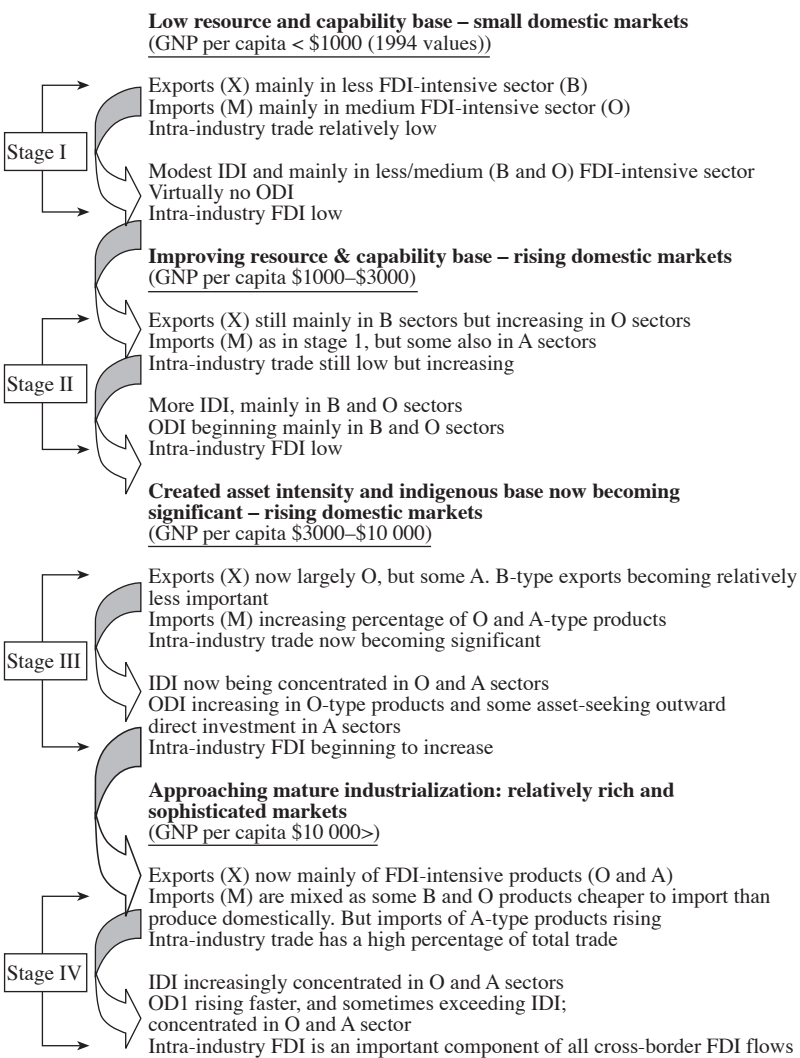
**Low resource and capability base – small domestic markets**
(GNP per capita < \$1000 (1994 values))

Stage I

Exports (X) mainly in less FDI-intensive sector (B)
Imports (M) mainly in medium FDI-intensive sector (O)
Intra-industry trade relatively low

Modest IDI and mainly in less/medium (B and O) FDI-intensive sector
Virtually no ODI
Intra-industry FDI low

**Improving resource & capability base – rising domestic markets**
(GNP per capita \$1000–\$3000)

Stage II

Exports (X) still mainly in B sectors but increasing in O sectors
Imports (M) as in stage 1, but some also in A sectors
Intra-industry trade still low but increasing

More IDI, mainly in B and O sectors
ODI beginning mainly in B and O sectors
Intra-industry FDI low

**Created asset intensity and indigenous base now becoming significant – rising domestic markets**
(GNP per capita \$3000–\$10 000)

Stage III

Exports (X) now largely O, but some A. B-type exports becoming relatively less important
Imports (M) increasing percentage of O and A-type products
Intra-industry trade now becoming significant

IDI now being concentrated in O and A sectors
ODI increasing in O-type products and some asset-seeking outward direct investment in A sectors
Intra-industry FDI beginning to increase

**Approaching mature industrialization: relatively rich and sophisticated markets**
(GNP per capita \$10 000>)

Stage IV

Exports (X) now mainly of FDI-intensive products (O and A)
Imports (M) are mixed as some B and O products cheaper to import than produce domestically. But imports of A-type products rising
Intra-industry trade has a high percentage of total trade

IDI increasingly concentrated in O and A sectors
OD1 rising faster, and sometimes exceeding IDI;
concentrated in O and A sector
Intra-industry FDI is an important component of all cross-border FDI flows